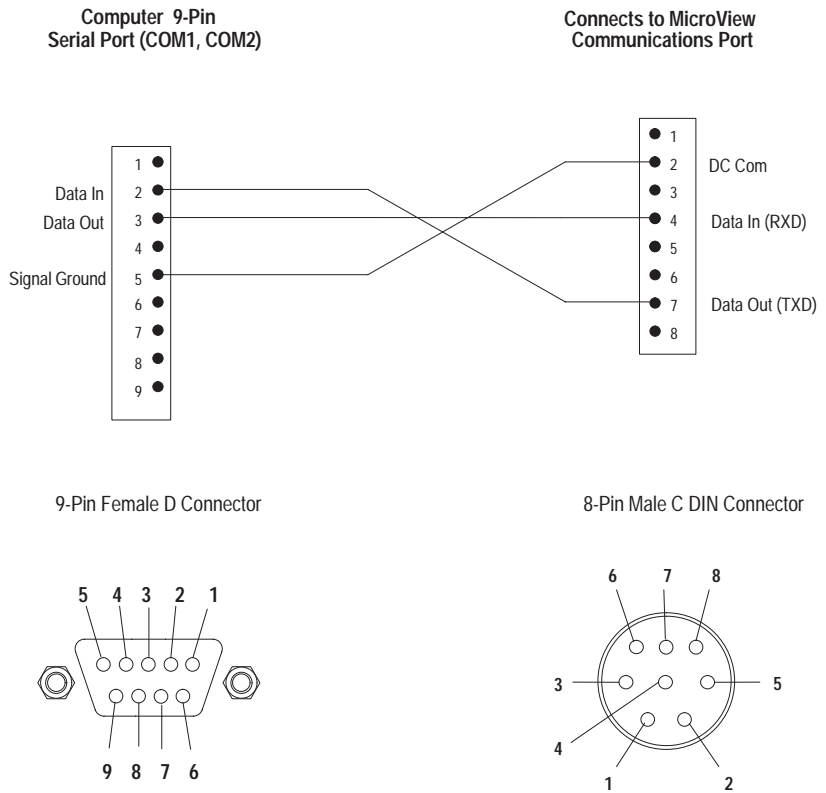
Computer 9-Pin
Serial Port (COM1, COM2)

Connects to MicroView
Communications Port

1
Data In 2
Data Out 3
4
Signal Ground 5
6
7
8
9

1
2 DC Com
3
4 Data In (RXD)
5
6
7 Data Out (TXD)
8

9-Pin Female D Connector

8-Pin Male C DIN Connector

5 4 3 2 1
9 8 7 6

6 7 8
3 5
4
1 2